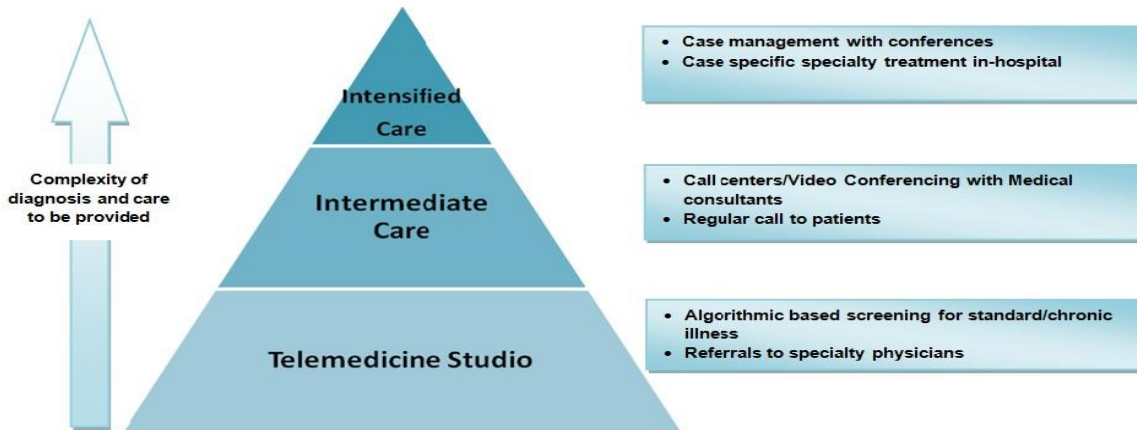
Complexity of diagnosis and care to be provided

Intensified Care

Intermediate Care

Telemedicine Studio

• Case management with conferences
• Case specific specialty treatment in-hospital

• Call centers/Video Conferencing with Medical consultants
• Regular call to patients

• Algorithmic based screening for standard/chronic illness
• Referrals to specialty physicians